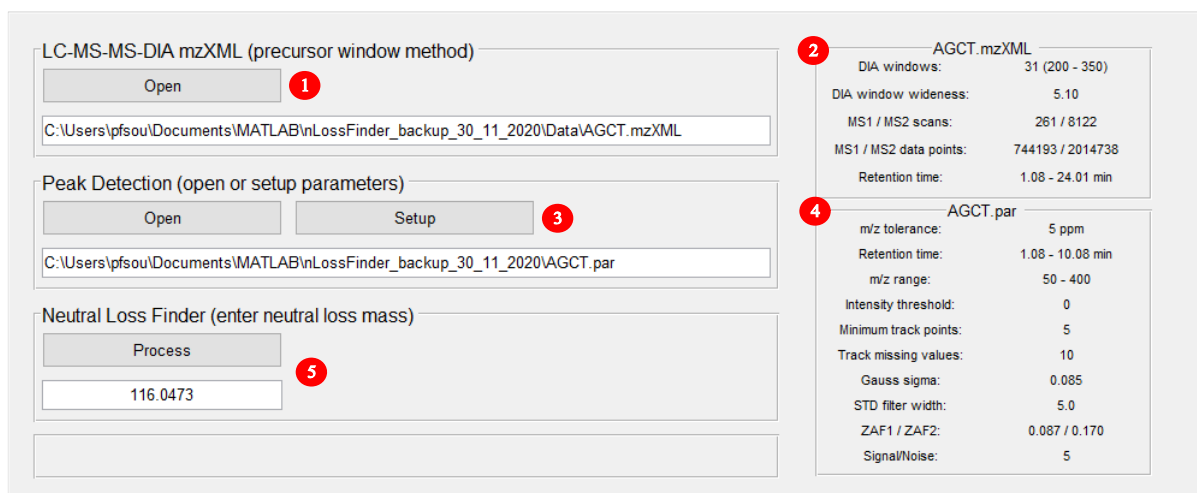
LC-MS-MS-DIA mzXML (precursor window method)

Open

1

C:\Users\pfsou\Documents\MATLAB\nLossFinder_backup_30_11_2020\Data\AGCT.mzXML

Peak Detection (open or setup parameters)

Open

Setup

3

C:\Users\pfsou\Documents\MATLAB\nLossFinder_backup_30_11_2020\AGCT.par

Neutral Loss Finder (enter neutral loss mass)

Process

5

116.0473

2

AGCT.mzXML

| | |
|---|---|
| DIA windows: | 31 (200 - 350) |
| DIA window wideness: | 5.10 |
| MS1 / MS2 scans: | 261 / 8122 |
| MS1 / MS2 data points: | 744193 / 2014738 |
| Retention time: | 1.08 - 24.01 min |

4

AGCT.par

| | |
|---|---|
| m/z tolerance: | 5 ppm |
| Retention time: | 1.08 - 10.08 min |
| m/z range: | 50 - 400 |
| Intensity threshold: | 0 |
| Minimum track points: | 5 |
| Track missing values: | 10 |
| Gauss sigma: | 0.085 |
| STD filter width: | 5.0 |
| ZAF1 / ZAF2: | 0.087 / 0.170 |
| Signal/Noise: | 5 |